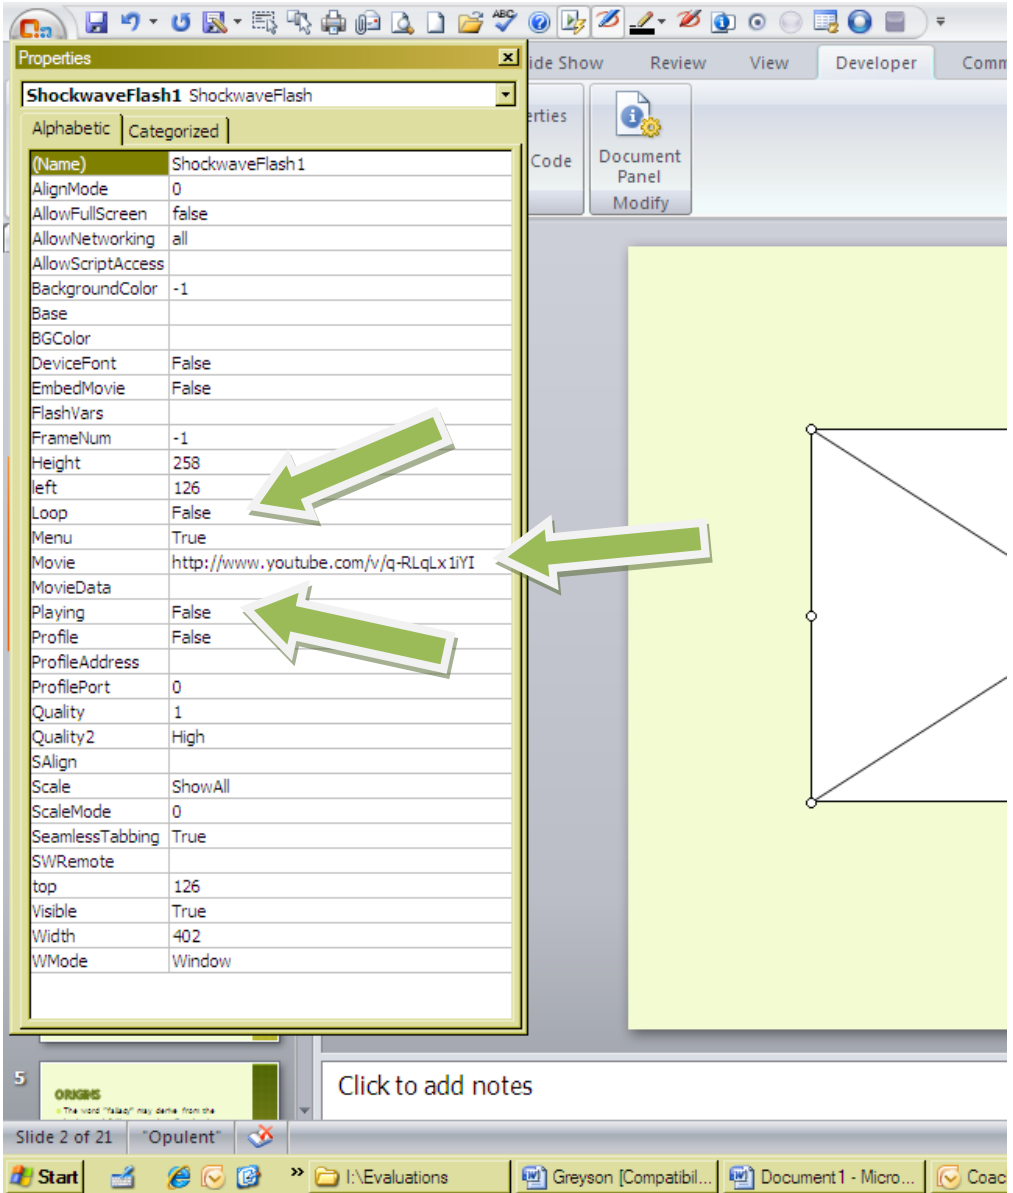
Properties

ShockwaveFlash1 ShockwaveFlash

Alphabetic | Categorized

| | |
|---|---|
| (Name) | ShockwaveFlash1 |
| AlignMode | 0 |
| AllowFullScreen | false |
| AllowNetworking | all |
| AllowScriptAccess | |
| BackgroundColor | -1 |
| Base | |
| BGColor | |
| DeviceFont | False |
| EmbedMovie | False |
| FlashVars | |
| FrameNum | -1 |
| Height | 258 |
| left | 126 |
| Loop | False |
| Menu | True |
| Movie | http://www.youtube.com/v/q-RLqLx1iYI |
| MovieData | |
| Playing | False |
| Profile | False |
| ProfileAddress | |
| ProfilePort | 0 |
| Quality | 1 |
| Quality2 | High |
| SAlign | |
| Scale | ShowAll |
| ScaleMode | 0 |
| SeamlessTabbing | True |
| SWRemote | |
| top | 126 |
| Visible | True |
| Width | 402 |
| WMode | Window |

ide Show Review View Developer Comm

erties

Code

Document Panel

Modify

5

ORIGINS

The word "fallacy" may derive from the

Click to add notes

Slide 2 of 21 "Opulent"

Start I:\Evaluations Greyson [Compatibil... Document1 - Micro... Coac